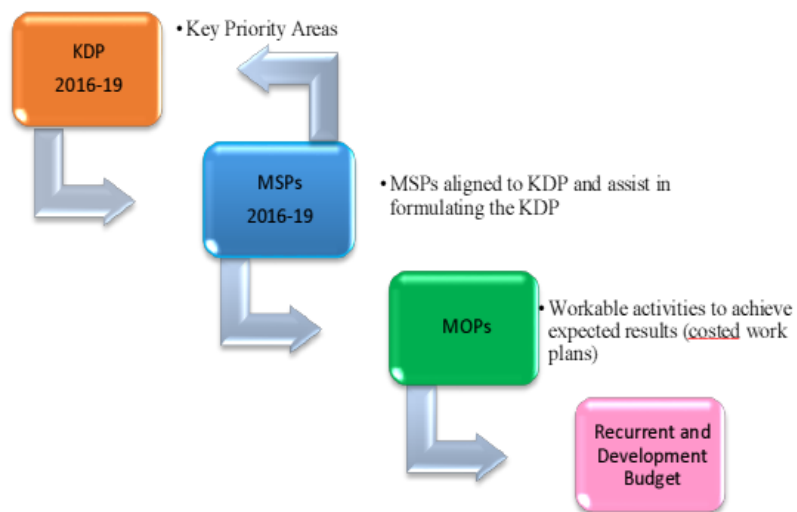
KDP
2016-19

• Key Priority Areas

MSPs
2016-19

• MSPs aligned to KDP and assist in formulating the KDP

MOPs

• Workable activities to achieve expected results (costed work plans)

Recurrent and Development Budget